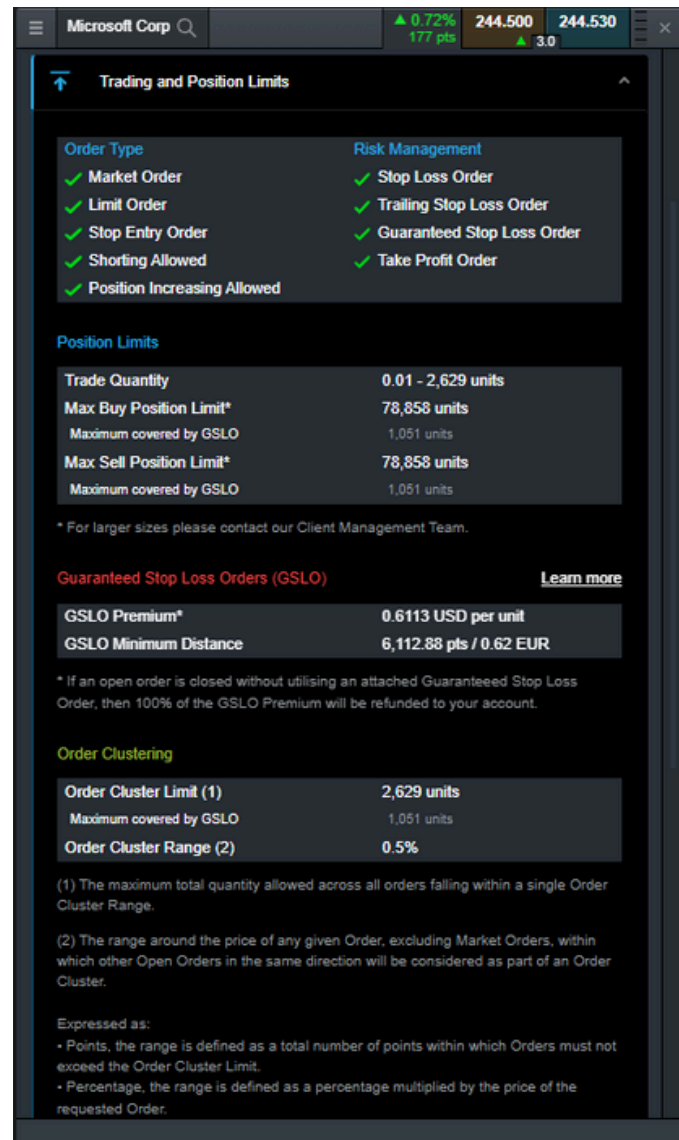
Microsoft Corp

0.72%
177 pts

244.500

3.0

244.530

Trading and Position Limits

| Order Type | Risk Management |
|---|---|
| Market Order | Stop Loss Order |
| Limit Order | Trailing Stop Loss Order |
| Stop Entry Order | Guaranteed Stop Loss Order |
| Shorting Allowed | Take Profit Order |
| Position Increasing Allowed | |

Position Limits

| | |
|---|---|
| Trade Quantity | 0.01 - 2,629 units |
| Max Buy Position Limit* | 78,858 units |
| Maximum covered by GSLO | 1,051 units |
| Max Sell Position Limit* | 78,858 units |
| Maximum covered by GSLO | 1,051 units |

* For larger sizes please contact our Client Management Team.

Guaranteed Stop Loss Orders (GSLO)

Learn more

| | |
|---|---|
| GSLO Premium* | 0.6113 USD per unit |
| GSLO Minimum Distance | 6,112.88 pts / 0.62 EUR |

* If an open order is closed without utilising an attached Guaranteeed Stop Loss Order, then 100% of the GSLO Premium will be refunded to your account.

Order Clustering

| | |
|---|---|
| Order Cluster Limit (1) | 2,629 units |
| Maximum covered by GSLO | 1,051 units |
| Order Cluster Range (2) | 0.5% |

(1) The maximum total quantity allowed across all orders falling within a single Order Cluster Range.

(2) The range around the price of any given Order, excluding Market Orders, within which other Open Orders in the same direction will be considered as part of an Order Cluster.

Expressed as:
• Points, the range is defined as a total number of points within which Orders must not exceed the Order Cluster Limit.
• Percentage, the range is defined as a percentage multiplied by the price of the requested Order.